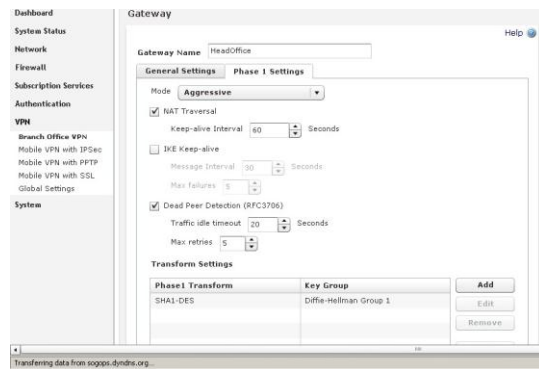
Dashboard
System Status
Network
Firewall
Subscription Services
Authentication
VPN
Branch Office VPN
Mobile VPN with IPSec
Mobile VPN with PPTP
Mobile VPN with SSL
Global Settings
System

Gateway

Help

Gateway Name HeadOffice

General Settings | Phase 1 Settings

Mode Aggressive

NAT Traversal
Keep-alive Interval 60 Seconds

IKE Keep-alive
Message Interval 30 Seconds
Max failures 5

Dead Peer Detection (RFC3706)
Traffic idle timeout 20 Seconds
Max retries 5

Transform Settings

| Phase1 Transform | Key Group |
|---|---|
| SHA1-DES | Diffie-Hellman Group 1 |

Add
Edit
Remove

Transferring data from sogops.dyndns.org...